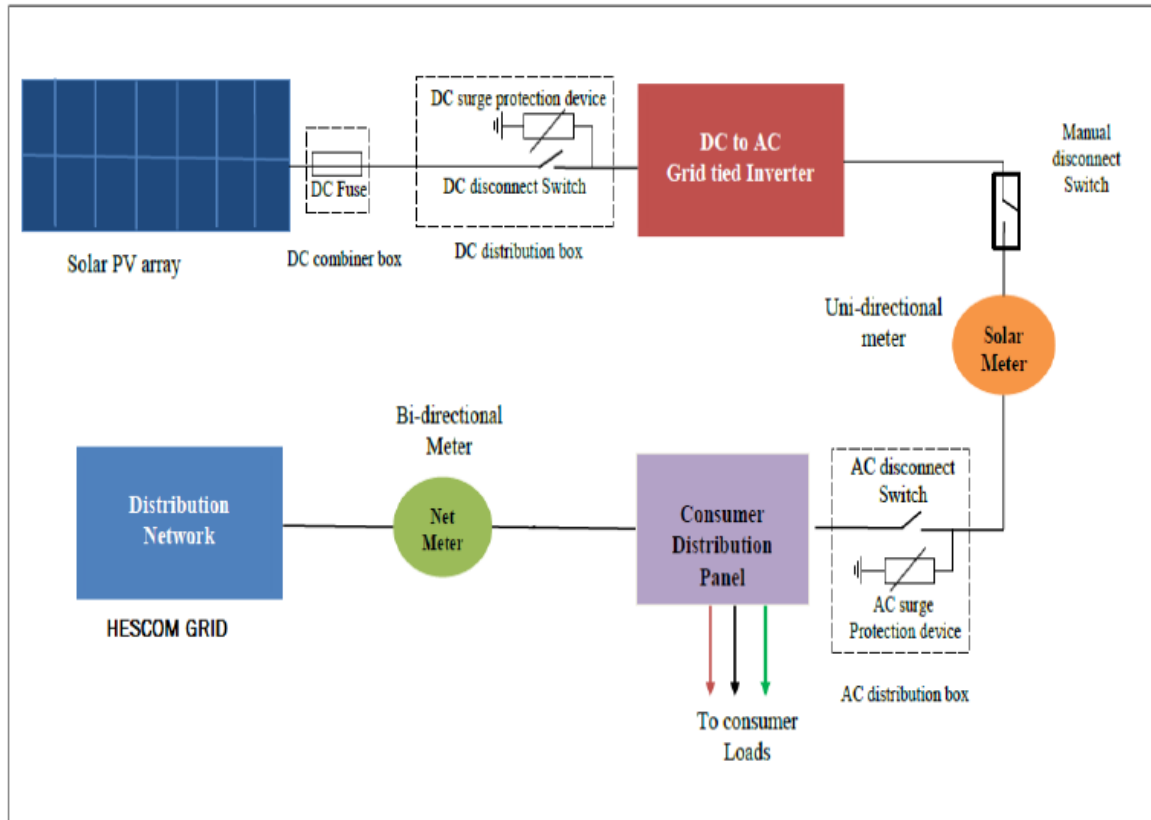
DC surge protection device

DC to AC Grid tied Inverter

Manual disconnect Switch

DC Fuse

DC disconnect Switch

Solar PV array

DC combiner box

DC distribution box

Uni-directional meter

Solar Meter

Bi-directional Meter

Distribution Network

Net Meter

Consumer Distribution Panel

AC disconnect Switch

AC surge Protection device

HESCOM GRID

AC distribution box

To consumer Loads